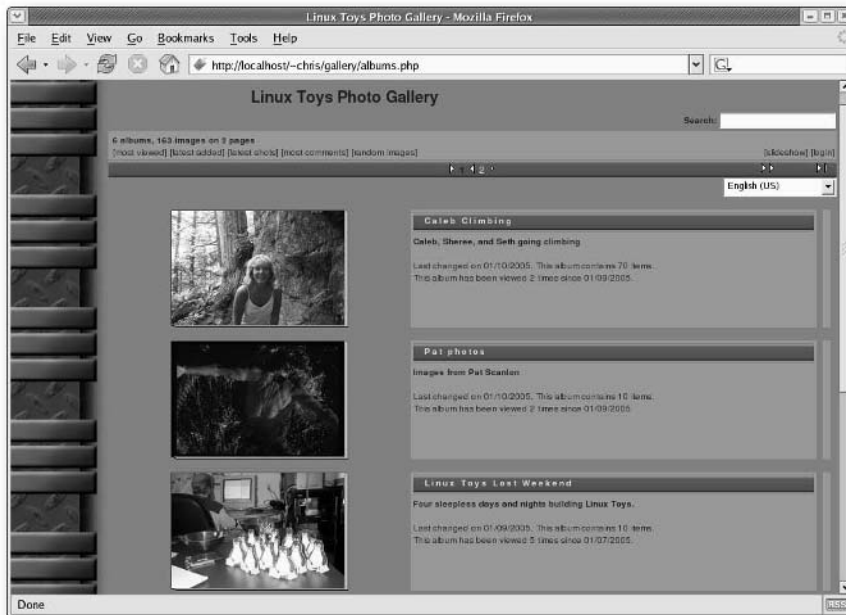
Linux Toys Photo Gallery - Mozilla Firefox

File Edit View Go Bookmarks Tools Help

http://localhost/~chris/gallery/albums.php

Linux Toys Photo Gallery

Search:

6 albums, 163 images on 2 pages
[most viewed] [latest added] [latest shots] [most comments] [random images]

[slideshow] [login]

1 2

English (US)

Caleb Climbing

Caleb, Sheree, and Seth going climbing

Last changed on 01/10/2005. This album contains 70 items.
This album has been viewed 2 times since 01/09/2005.

Pat photos

Images from Pat Scanlon

Last changed on 01/10/2005. This album contains 10 items.
This album has been viewed 2 times since 01/09/2005.

Linux Toys Last Weekend

Four sleepless days and nights building Linux Toys.

Last changed on 01/09/2005. This album contains 10 items.
This album has been viewed 5 times since 01/07/2005.

Done